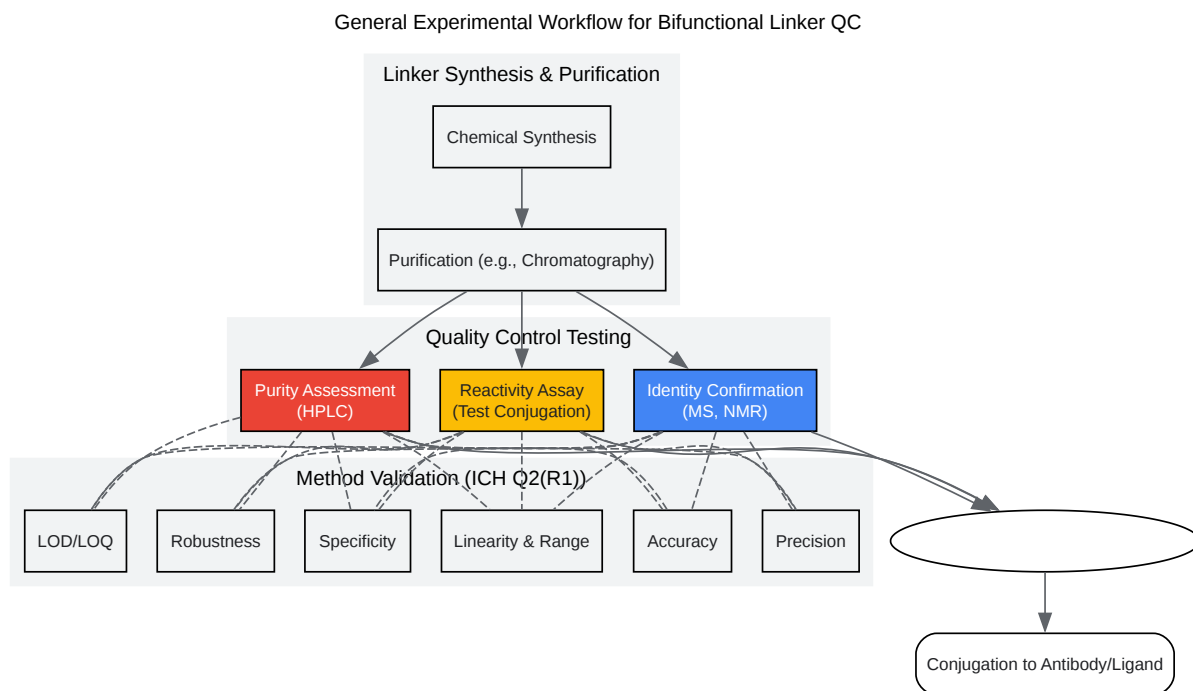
General Experimental Workflow for Bifunctional Linker QC

Linker Synthesis & Purification

Chemical Synthesis

Purification (e.g., Chromatography)

Quality Control Testing

Purity Assessment (HPLC)

Reactivity Assay (Test Conjugation)

Identity Confirmation (MS, NMR)

Method Validation (ICH Q2(R1))

LOD/LOQ

Robustness

Specificity

Linearity & Range

Accuracy

Precision

Conjugation to Antibody/Ligand